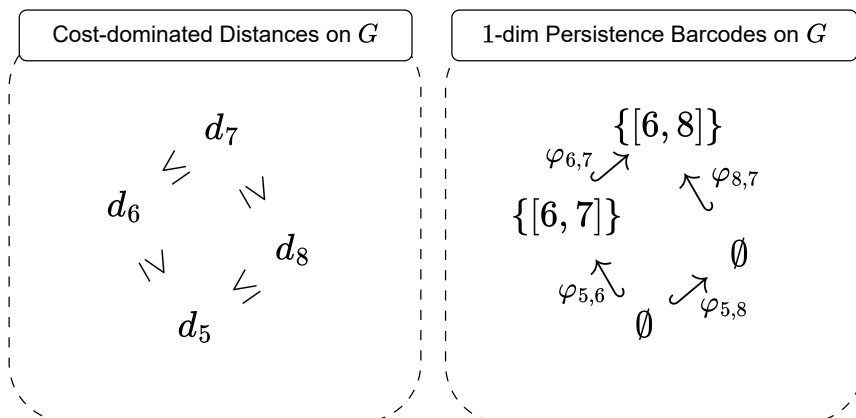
Cost-dominated Distances on $G$

$d_7$

$\leq$ $\geq$

$d_6$

$d_8$

$\geq$ $\leq$

$d_5$

1-dim Persistence Barcodes on $G$

$\{[6,8]\}$

$\varphi_{6,7}$ $\varphi_{8,7}$

$\{[6,7]\}$

$\emptyset$

$\varphi_{5,6}$ $\varphi_{5,8}$

$\emptyset$